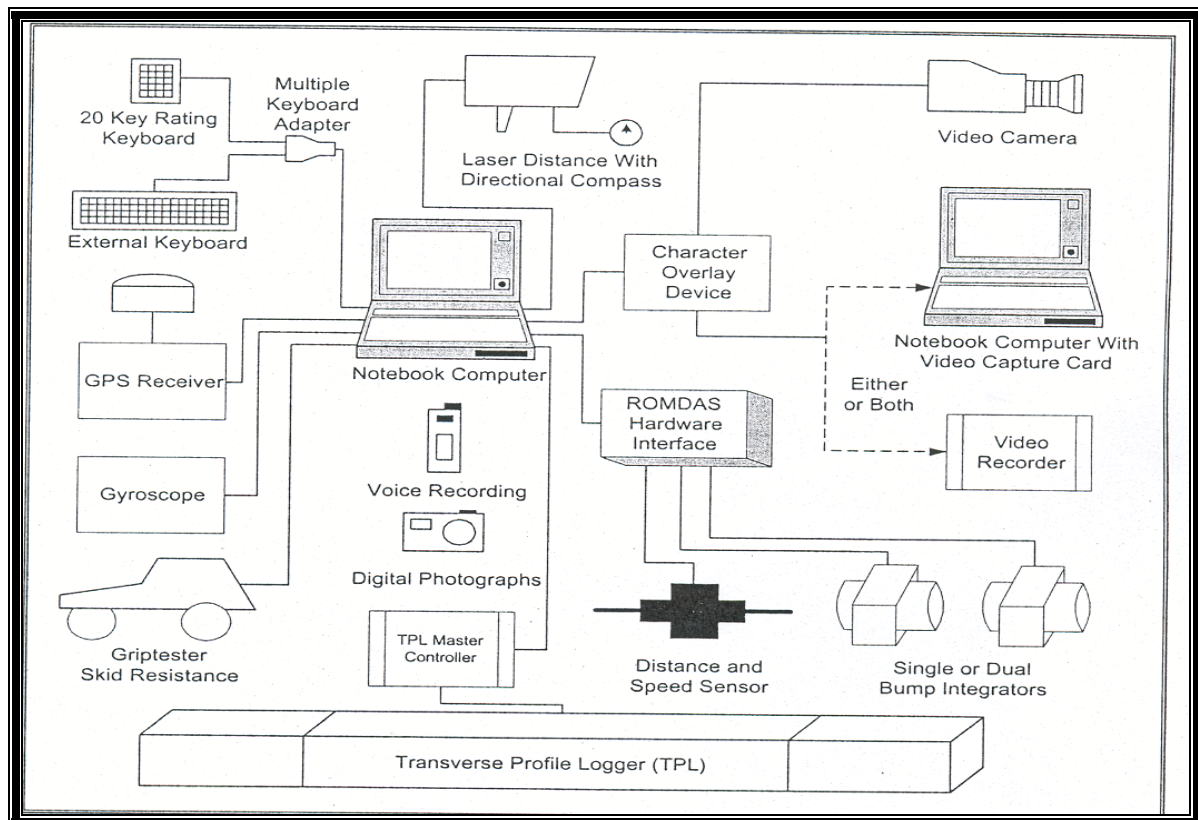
20 Key Rating Keyboard

Multiple Keyboard Adapter

Laser Distance With Directional Compass

Video Camera

External Keyboard

Character Overlay Device

Notebook Computer With Video Capture Card

GPS Receiver

Notebook Computer

Either or Both

ROMDAS Hardware Interface

Video Recorder

Gyroscope

Voice Recording

Digital Photographs

Griptester Skid Resistance

TPL Master Controller

Distance and Speed Sensor

Single or Dual Bump Integrators

Transverse Profile Logger (TPL)